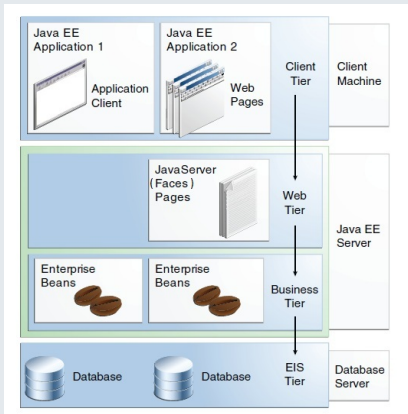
Java EE Application 1

Application Client

Java EE Application 2

Web Pages

Client Tier

Client Machine

JavaServer (Faces) Pages

Web Tier

Java EE Server

Enterprise Beans

Enterprise Beans

Business Tier

Database

Database

EIS Tier

Database Server